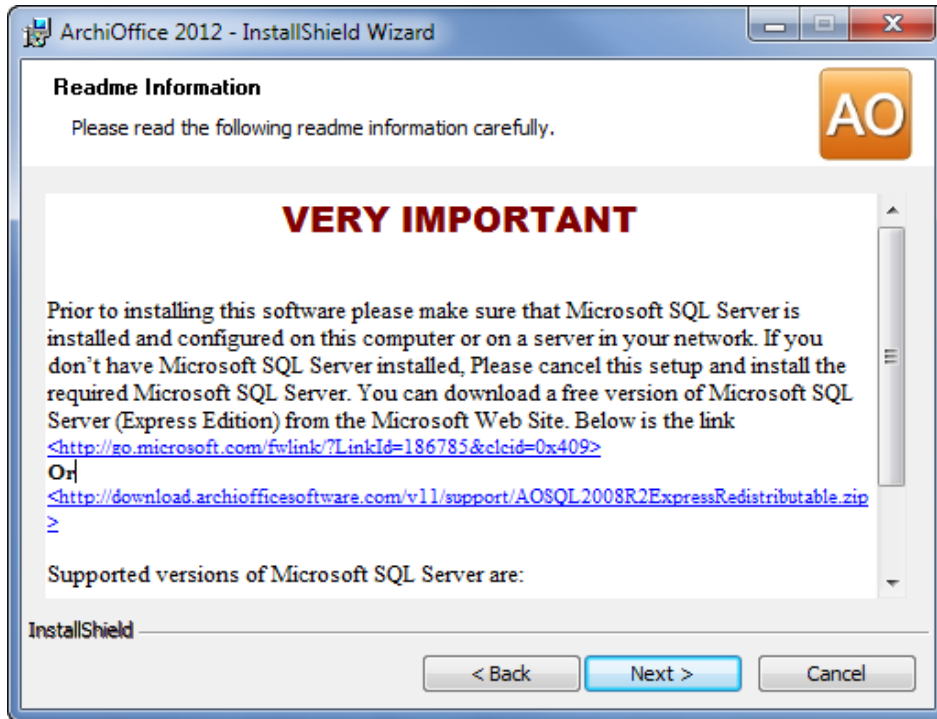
ArchiOffice 2012 - InstallShield Wizard

Readme Information

Please read the following readme information carefully.

AO

VERY IMPORTANT

Prior to installing this software please make sure that Microsoft SQL Server is installed and configured on this computer or on a server in your network. If you don't have Microsoft SQL Server installed, Please cancel this setup and install the required Microsoft SQL Server. You can download a free version of Microsoft SQL Server (Express Edition) from the Microsoft Web Site. Below is the link <http://go.microsoft.com/fwlink/?LinkId=186785&clcid=0x409>
Or
<http://download.archiofficesoftware.com/v11/support/AOSQL2008R2ExpressRedistributable.zip>

Supported versions of Microsoft SQL Server are:

InstallShield

< Back
Next >
Cancel